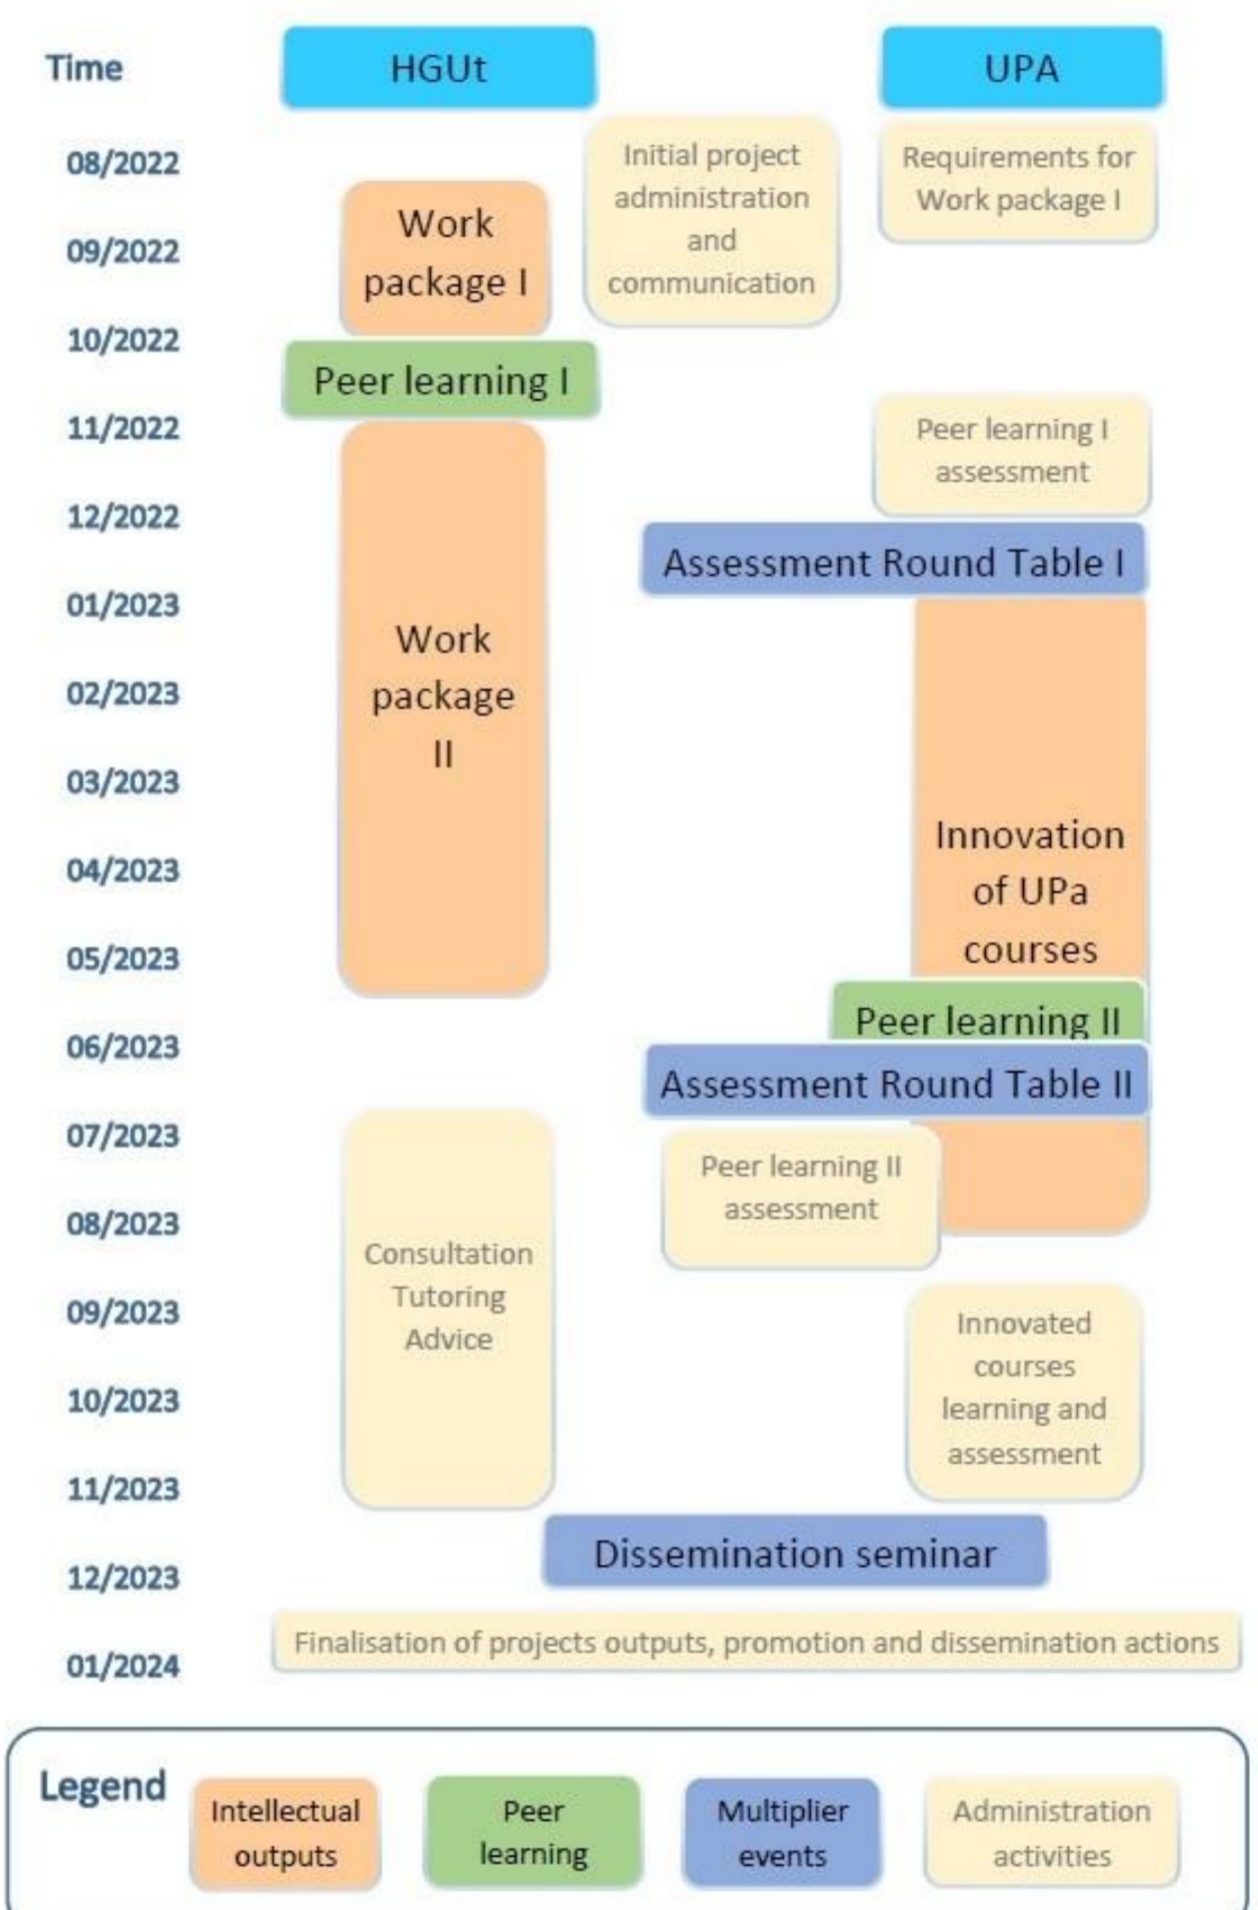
Time

HGUt

UPA

08/2022

Initial project administration and communication

Requirements for Work package I

09/2022

Work package I

10/2022

Peer learning I

11/2022

Peer learning I assessment

12/2022

Assessment Round Table I

01/2023

Work package II

02/2023

03/2023

04/2023

Innovation of UPa courses

05/2023

Peer learning II

06/2023

Assessment Round Table II

07/2023

Peer learning II assessment

08/2023

Consultation Tutoring Advice

09/2023

Innovated courses learning and assessment

10/2023

11/2023

Dissemination seminar

12/2023

Finalisation of projects outputs, promotion and dissemination actions

01/2024

Legend

Intellectual outputs

Peer learning

Multiplier events

Administration activities